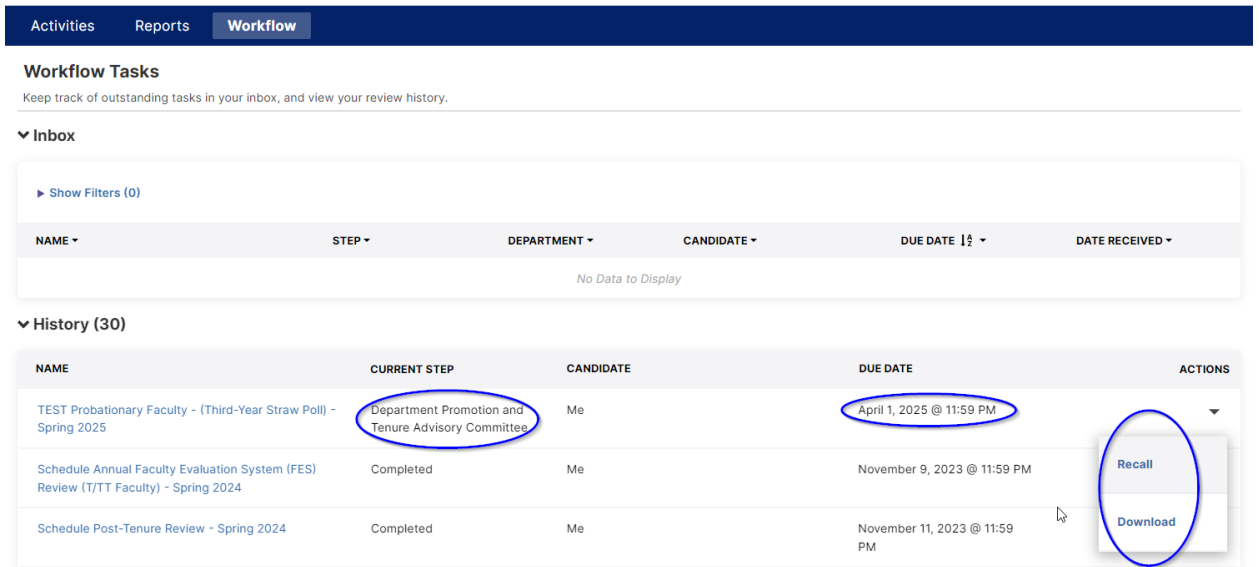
Activities Reports Workflow

Workflow Tasks

Keep track of outstanding tasks in your inbox, and view your review history.

Inbox

Show Filters (0)

| NAME | STEP | DEPARTMENT | CANDIDATE | DUE DATE | DATE RECEIVED |
|---|---|---|---|---|---|
| No Data to Display | | | | | |

History (30)

| NAME | CURRENT STEP | CANDIDATE | DUE DATE | ACTIONS |
|---|---|---|---|---|
| TEST Probationary Faculty - (Third-Year Straw Poll) - Spring 2025 | Department Promotion and Tenure Advisory Committee | Me | April 1, 2025 @ 11:59 PM | |
| Schedule Annual Faculty Evaluation System (FES) Review (T/TT Faculty) - Spring 2024 | Completed | Me | November 9, 2023 @ 11:59 PM | Recall |
| Schedule Post-Tenure Review - Spring 2024 | Completed | Me | November 11, 2023 @ 11:59 PM | Download |